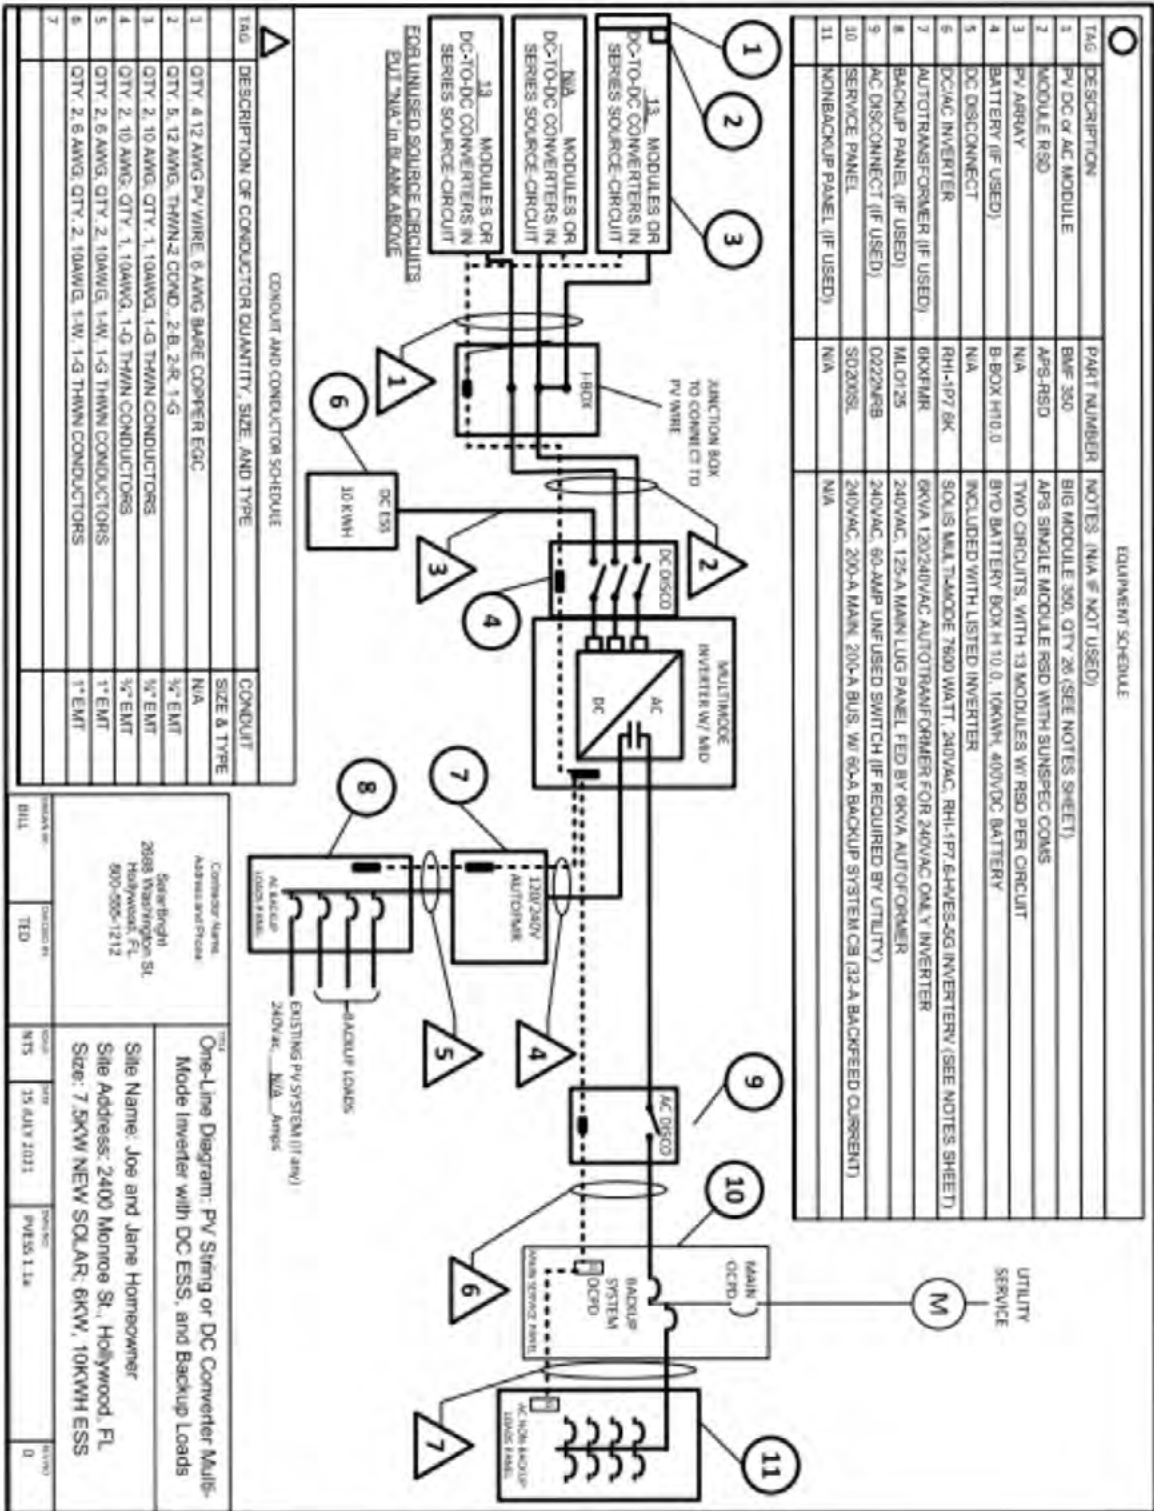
EQUIPMENT SCHEDULE

| TAG | DESCRIPTION | PART NUMBER | NOTES (N/A IF NOT USED) |
|---|---|---|---|
| 1 | PV DC or AC MODULE | BMF 350 | BIG MODULE 350, QTY 26 (SEE NOTES SHEET) |
| 2 | MODULE RSD | APS-RSD | APS SINGLE MODULE RSD WITH SUNSPEC COMS |
| 3 | PV ARRAY | N/A | TWO CIRCUITS, WITH 13 MODULES W/ RSD PER CIRCUIT |
| 4 | BATTERY (IF USED) | B-BOX H10.0 | BYD BATTERY BOX H 10.0, 10KWH, 400VDC BATTERY |
| 5 | DC DISCONNECT | N/A | INCLUDED WITH LISTED INVERTER |
| 6 | DC/AC INVERTER | RHI-1P7.6K | SOLIS MULTI-MODE 7600 WATT, 240VAC, RHI-1P7.6-HVES-5G INVERTER (SEE NOTES SHEET) |
| 7 | AUTOTRANSFORMER (IF USED) | 6KXFMR | 6KVA 120/240VAC AUTOTRANFORMER FOR 240VAC ONLY INVERTER |
| 8 | BACKUP PANEL (IF USED) | MLO125 | 240VAC, 125-A MAIN LUG PANEL FED BY 6KVA AUTOFORMER |
| 9 | AC DISCONNECT (IF USED) | D222NRB | 240VAC, 60-AMP UNFUSED SWITCH (IF REQUIRED BY UTILITY) |
| 10 | SERVICE PANEL | SD200SL | 240VAC, 200-A MAIN, 200-A BUS, W/ 60-A BACKUP SYSTEM CB (32-A BACKFEED CURRENT) |
| 11 | NONBACKUP PANEL (IF USED) | N/A | N/A |

1 2 3

13 MODULES OR DC-TO-DC CONVERTERS IN SERIES SOURCE-CIRCUIT

N/A MODULES OR DC-TO-DC CONVERTERS IN SERIES SOURCE-CIRCUIT

13 MODULES OR DC-TO-DC CONVERTERS IN SERIES SOURCE-CIRCUIT

FOR UNUSED SOURCE CIRCUITS PUT "N/A" in BLANK ABOVE

JUNCTION BOX TO CONNECT TO PV WIRE

J-BOX

1 2 3 4 5 6 7 8 9 10 11

DC ESS
10 KWH

DC DISCO

MULTIMODE INVERTER W/ MID

DC AC

120/240V AUTOFMR

AC BACKUP LOADS PANEL

BACKUP LOADS

EXISTING PV SYSTEM (IF any)
240Vac, N/A Amps

AC DISCO

UTILITY SERVICE

M

MAIN OCPD

BACKUP SYSTEM OCPD

MAIN SERVICE PANEL

AC NON-BACKUP LOADS PANEL

CONDUIT AND CONDUCTOR SCHEDULE

| TAG | DESCRIPTION OF CONDUCTOR QUANTITY, SIZE, AND TYPE | CONDUIT SIZE & TYPE |
|---|---|---|
| 1 | QTY: 4 12 AWG PV WIRE, 6 AWG BARE COPPER EGC | N/A |
| 2 | QTY: 5, 12 AWG, THWN-2 COND., 2-B, 2-R, 1-G | ¾" EMT |
| 3 | QTY: 2, 10 AWG, QTY: 1, 10AWG, 1-G THWN CONDUCTORS | ¾" EMT |
| 4 | QTY: 2, 10 AWG, QTY: 1, 10AWG, 1-G THWN CONDUCTORS | ¾" EMT |
| 5 | QTY: 2, 6 AWG, QTY: 2, 10AWG, 1-W, 1-G THWN CONDUCTORS | 1" EMT |
| 6 | QTY: 2, 6 AWG, QTY: 2, 10AWG, 1-W, 1-G THWN CONDUCTORS | 1" EMT |
| 7 | | |

Contractor Name, Address and Phone:
SolarBright
2689 Washington St.
Hollywood, FL
800-555-1212

TITLE
One-Line Diagram: PV String or DC Converter Multi-Mode Inverter with DC ESS, and Backup Loads

Site Name: Joe and Jane Homeowner
Site Address: 2400 Monroe St., Hollywood, FL
Size: 7.5KW NEW SOLAR, 6KW, 10KWH ESS

DRAWN BY BILL
CHECKED BY TED
SCALE NTS
DATE 15 JULY 2021
DWG NO PVESS 1.1a
REV NO 0